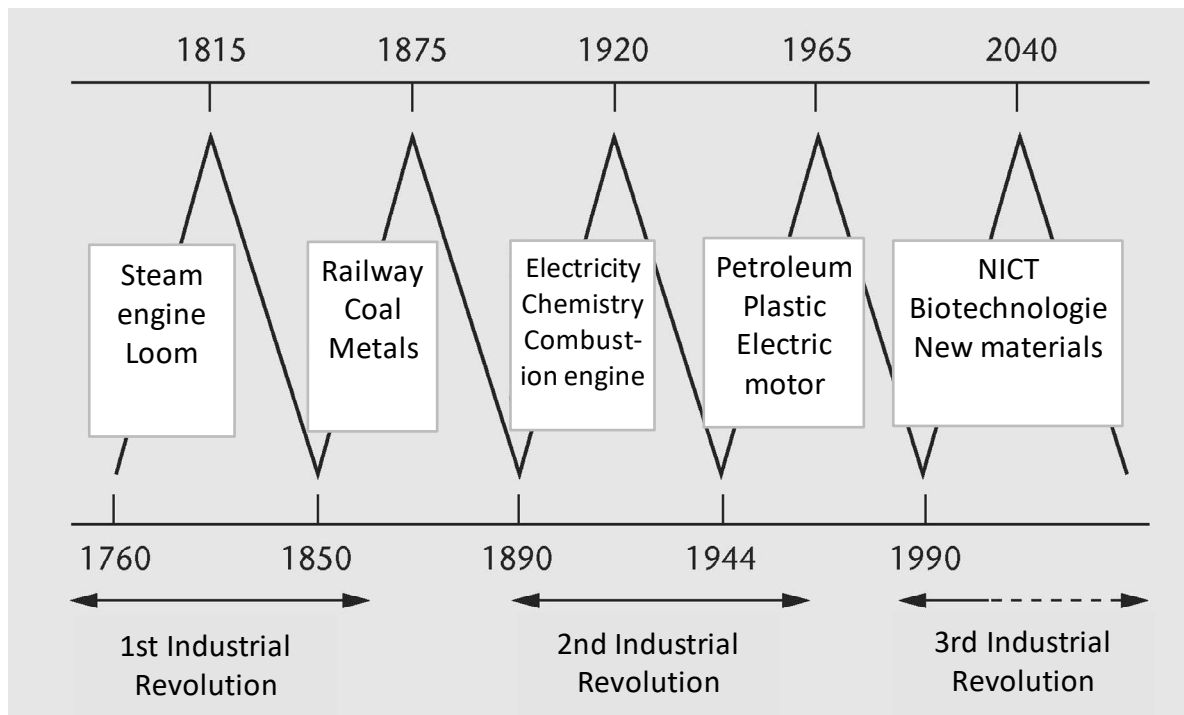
1815 1875 1920 1965 2040

Steam engine Loom

Railway Coal Metals

Electricity Chemistry Combustion engine

Petroleum Plastic Electric motor

NICT Biotechnologie New materials

1760 1850 1890 1944 1990

1st Industrial Revolution

2nd Industrial Revolution

3rd Industrial Revolution